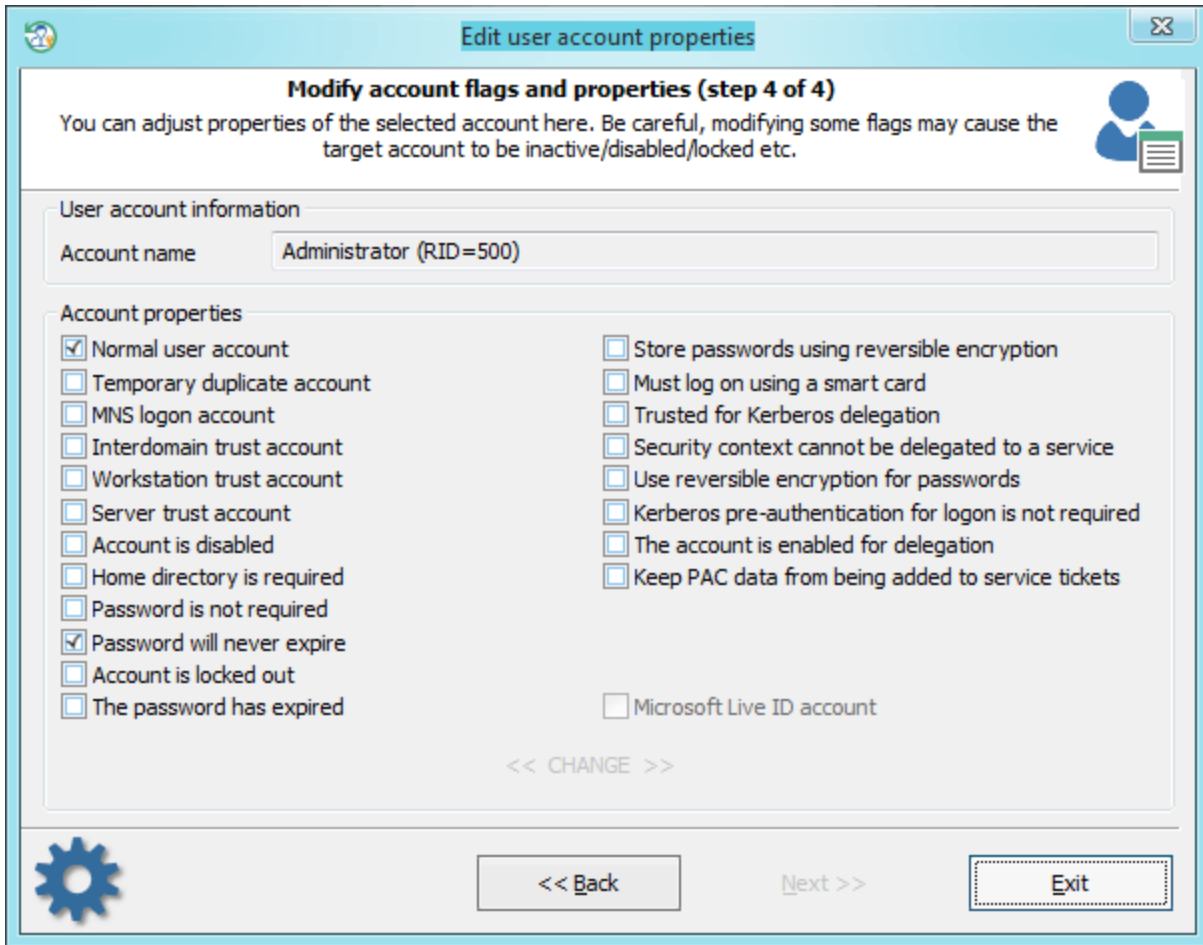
Edit user account properties

Modify account flags and properties (step 4 of 4)
You can adjust properties of the selected account here. Be careful, modifying some flags may cause the target account to be inactive/disabled/locked etc.

User account information
Account name
Administrator (RID=500)

Account properties
Normal user account
Temporary duplicate account
MNS logon account
Interdomain trust account
Workstation trust account
Server trust account
Account is disabled
Home directory is required
Password is not required
Password will never expire
Account is locked out
The password has expired

Store passwords using reversible encryption
Must log on using a smart card
Trusted for Kerberos delegation
Security context cannot be delegated to a service
Use reversible encryption for passwords
Kerberos pre-authentication for logon is not required
The account is enabled for delegation
Keep PAC data from being added to service tickets
Microsoft Live ID account

<< CHANGE >>

<< Back
Next >>
Exit